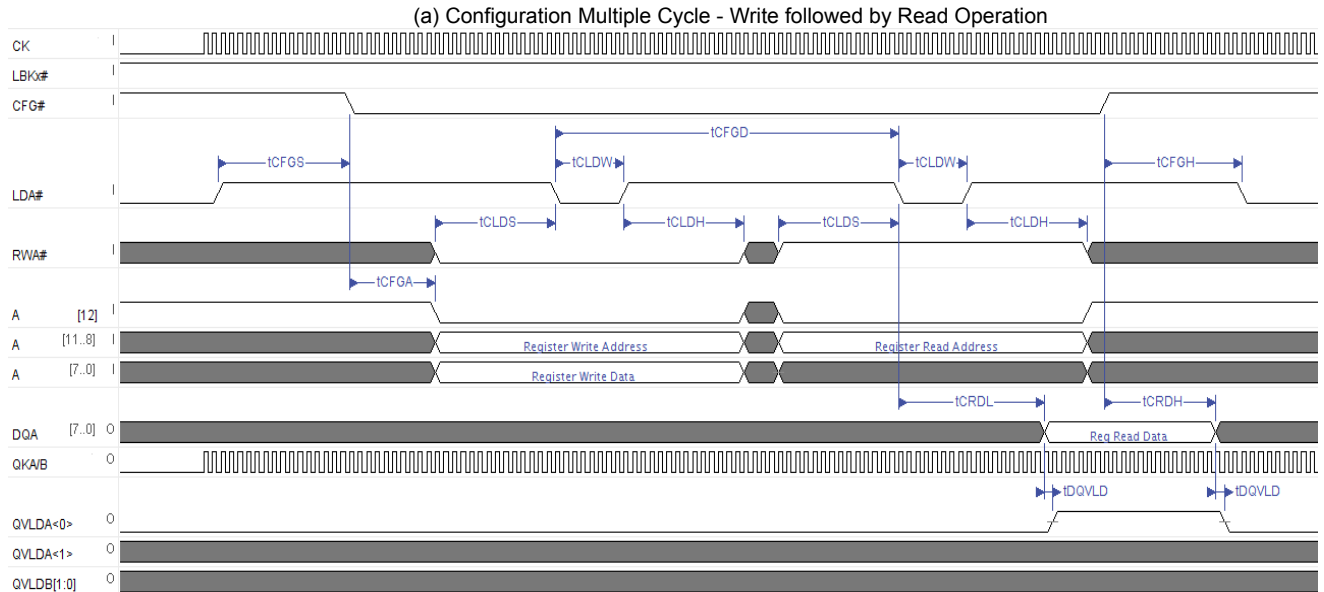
(a) Configuration Multiple Cycle - Write followed by Read Operation

CK I
LBKx# I
CFG# I
LDA# I
RWA# I
A [12] I
A [11..8] I
A [7..0] I
DQA [7..0] O
QKA/B O
QVLDA<0> O
QVLDA<1> O
QVLDB[1:0] O

tCFGD
tCFGS
tCLDW
tCLDW
tCFGH
tCLDS
tCLDH
tCLDS
tCLDH
tCFGA
Register Write Address
Register Read Address
Register Write Data
tCRDL
tCRDH
Reg Read Data
tDQVLD
tDQVLD